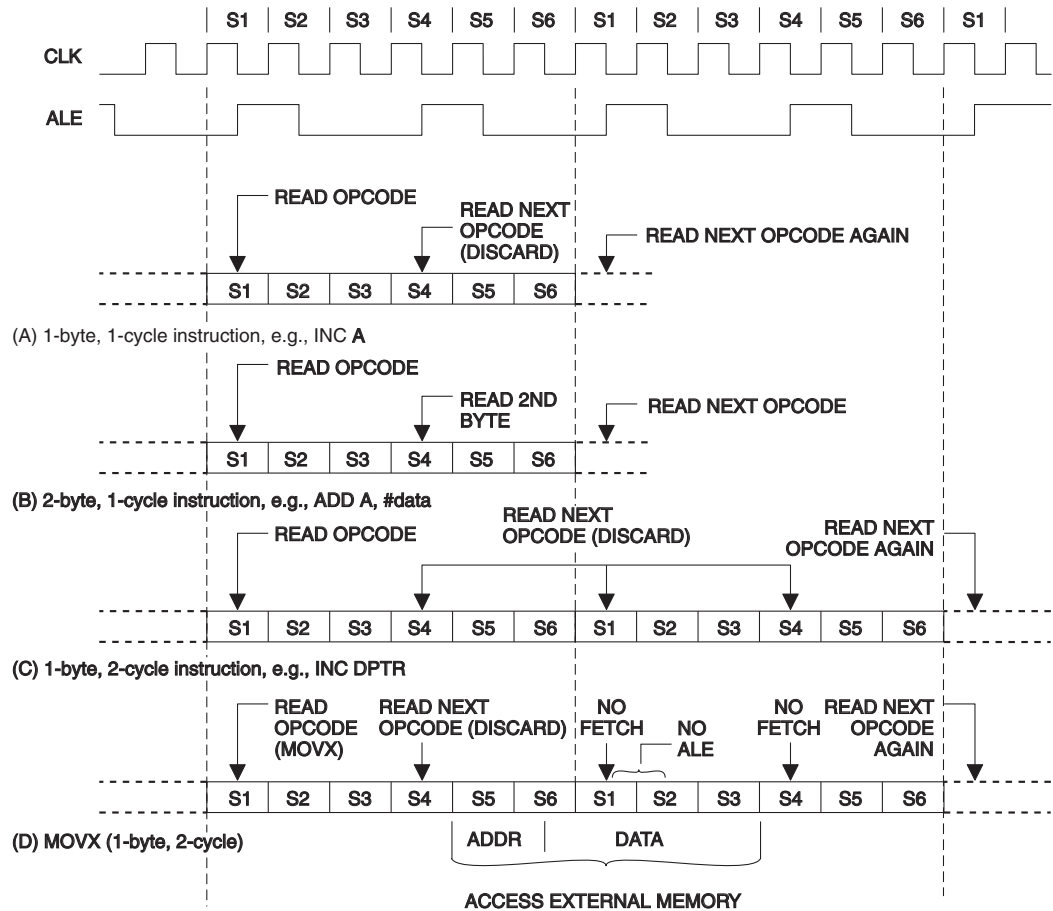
| S1 | S2 | S3 | S4 | S5 | S6 | S1 | S2 | S3 | S4 | S5 | S6 | S1 |

CLK

ALE

READ OPCODE

READ NEXT OPCODE (DISCARD)

READ NEXT OPCODE AGAIN

| S1 | S2 | S3 | S4 | S5 | S6 |

(A) 1-byte, 1-cycle instruction, e.g., INC A

READ OPCODE

READ 2ND BYTE

READ NEXT OPCODE

| S1 | S2 | S3 | S4 | S5 | S6 |

(B) 2-byte, 1-cycle instruction, e.g., ADD A, #data

READ OPCODE

READ NEXT OPCODE (DISCARD)

READ NEXT OPCODE AGAIN

| S1 | S2 | S3 | S4 | S5 | S6 | S1 | S2 | S3 | S4 | S5 | S6 |

(C) 1-byte, 2-cycle instruction, e.g., INC DPTR

READ OPCODE (MOVX)

READ NEXT OPCODE (DISCARD)

NO FETCH

NO ALE

NO FETCH

READ NEXT OPCODE AGAIN

| S1 | S2 | S3 | S4 | S5 | S6 | S1 | S2 | S3 | S4 | S5 | S6 |

(D) MOVX (1-byte, 2-cycle)

ADDR

DATA

ACCESS EXTERNAL MEMORY